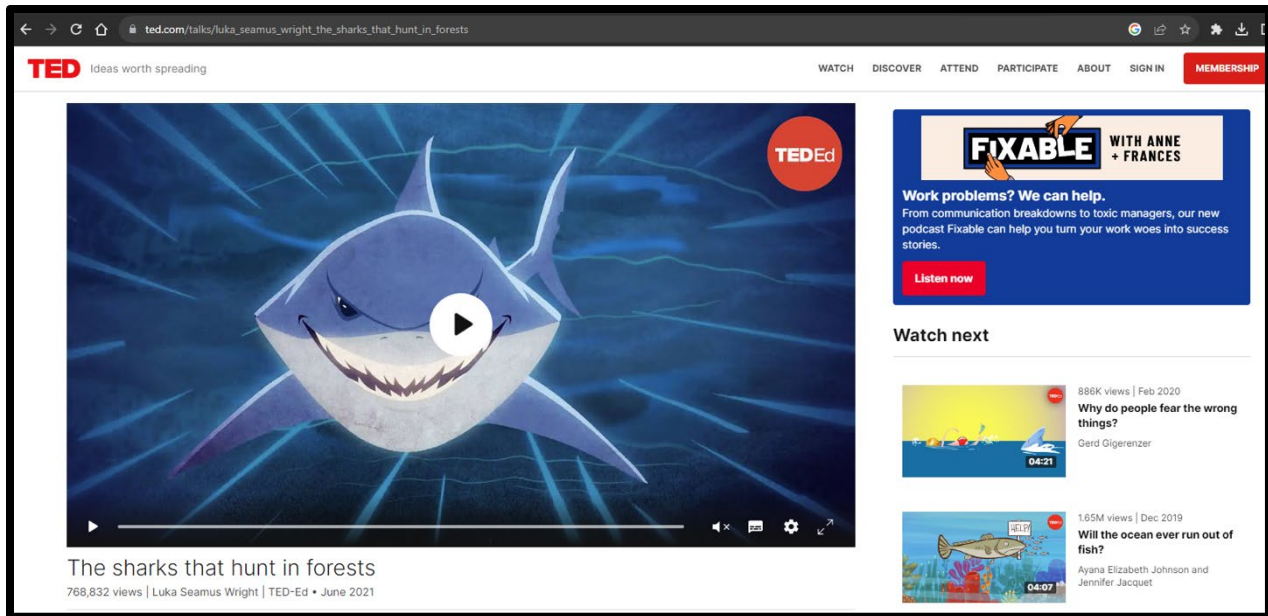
ted.com/talks/luka_seamus_wright_the_sharks_that_hunt_in_forests

TED Ideas worth spreading

WATCH DISCOVER ATTEND PARTICIPATE ABOUT SIGN IN MEMBERSHIP

TEDEd

FIXABLE WITH ANNE + FRANCES

Work problems? We can help.

From communication breakdowns to toxic managers, our new podcast Fixable can help you turn your work woes into success stories.

Listen now

Watch next

886K views | Feb 2020

Why do people fear the wrong things?

Gerd Gigerenzer

04:21

1.65M views | Dec 2019

Will the ocean ever run out of fish?

Ayana Elizabeth Johnson and Jennifer Jacquet

HELP!

04:07

The sharks that hunt in forests

768,832 views | Luka Seamus Wright | TED-Ed • June 2021